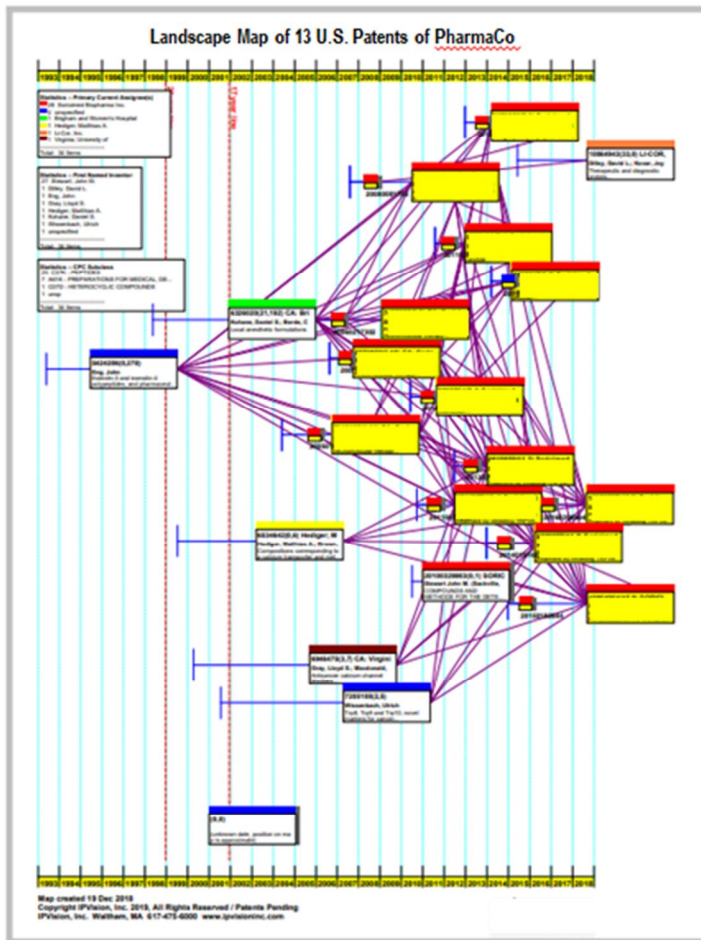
Landscape Map of 13 U.S. Patents of PharmaCo

| 1993 | 1994 | 1995 | 1996 | 1997 | 1998 | 1999 | 2000 | 2001 | 2002 | 2003 | 2004 | 2005 | 2006 | 2007 | 2008 | 2009 | 2010 | 2011 | 2012 | 2013 | 2014 | 2015 | 2016 | 2017 | 2018 |
|---|---|---|---|---|---|---|---|---|---|---|---|---|---|---|---|---|---|---|---|---|---|---|---|---|---|

Statistics -- Primary Current Assignee(s)
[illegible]

Statistics -- First Named Inventor
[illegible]

Statistics -- CPC Subclass
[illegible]

6329039(21,192) CA: Bri
Kohane, Daniel S.; Berde, C
Local anesthetic formulations

5624296(3,278)
Eng, John
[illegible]

6534642(8,4) Hedigar; M
Hedgen, Matthias A.; Kronn
Compositions corresponding to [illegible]

20100329953(0,1) SORIC
Stewart, John M.; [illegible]
COMPOUNDS AND METHODS FOR THE DETE

6969479(3,7) CA: Virgini
Gray, Lloyd S.; Macdonald, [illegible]
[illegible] calcium channel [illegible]

7205159(3,5)
Wissenbach, Ulrich
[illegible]

10064943(33,6) LI-COR,
Sibley, David L.; Kovar, Joy
Therapeutic and diagnostic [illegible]

(5,5)
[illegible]

| 1993 | 1994 | 1995 | 1996 | 1997 | 1998 | 1999 | 2000 | 2001 | 2002 | 2003 | 2004 | 2005 | 2006 | 2007 | 2008 | 2009 | 2010 | 2011 | 2012 | 2013 | 2014 | 2015 | 2016 | 2017 | 2018 |
|---|---|---|---|---|---|---|---|---|---|---|---|---|---|---|---|---|---|---|---|---|---|---|---|---|---|

Map created 19 Dec 2018
Copyright IPVision, Inc. 2018, All Rights Reserved / Patents Pending
IPVision, Inc. Waltham, MA 617-475-6000 www.ipvisioninc.com